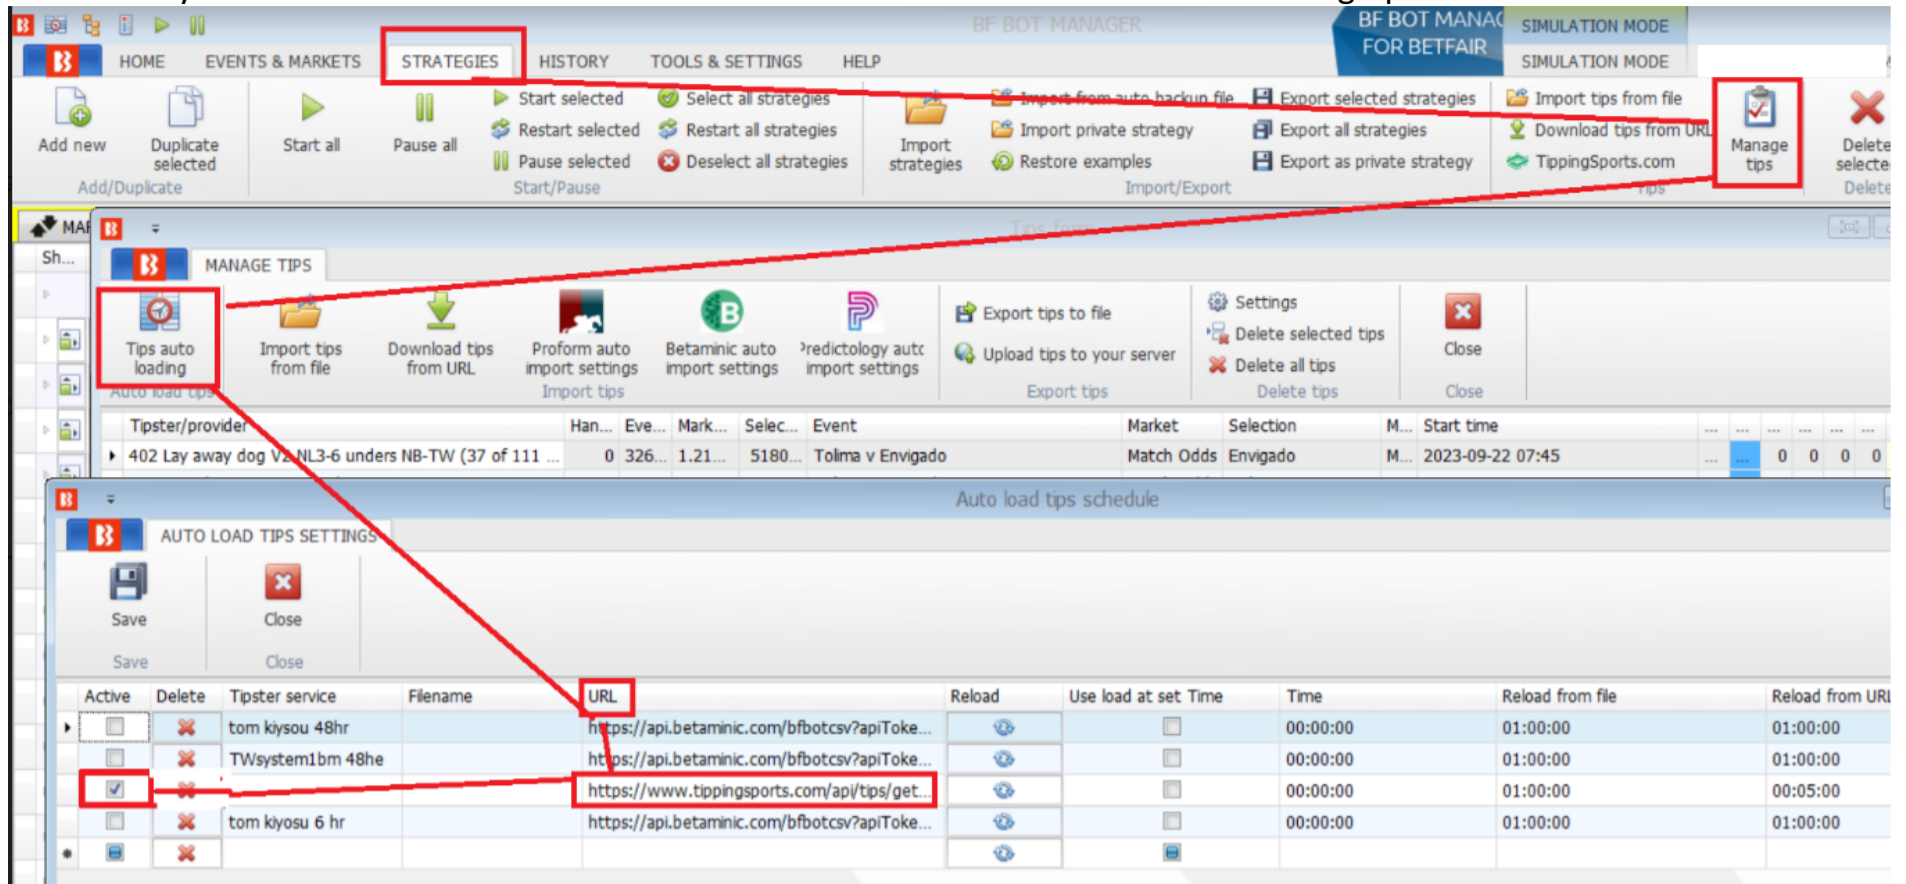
BF BOT MANAGER
BF BOT MANAGER FOR BETFAIR
SIMULATION MODE
SIMULATION MODE

HOME EVENTS & MARKETS STRATEGIES HISTORY TOOLS & SETTINGS HELP

Add new
Duplicate selected
Add/Duplicate
Start all
Pause all
Start selected
Restart selected
Pause selected
Select all strategies
Restart all strategies
Deselect all strategies
Start/Pause
Import strategies
Import from auto backup file
Import private strategy
Restore examples
Export selected strategies
Export all strategies
Export as private strategy
Import/Export
Import tips from file
Download tips from URL
TippingSports.com
Tips
Manage tips
Delete selecte
Delete

MAI
Sh...

MANAGE TIPS
Tips auto loading
Auto load tips
Import tips from file
Download tips from URL
Proform auto import settings
Betaminic auto import settings
Predictology auto import settings
Import tips
Export tips to file
Upload tips to your server
Export tips
Settings
Delete selected tips
Delete all tips
Delete tips
Close
Close

| Tipster/provider | Han... | Eve... | Mark... | Selec... | Event | Market | Selection | M... | Start time |
|---|---|---|---|---|---|---|---|---|---|
| 402 Lay away dog V2 NL3-6 unders NB-TW (37 of 111 ... | 0 | 326... | 1.21... | 5180... | Tolima v Envigado | Match Odds | Envigado | M... | 2023-09-22 07:45 |

Auto load tips schedule
AUTO LOAD TIPS SETTINGS
Save
Close
Save
Close

| Active | Delete | Tipster service | Filename | URL | Reload | Use load at set Time | Time | Reload from file | Reload from URL |
|---|---|---|---|---|---|---|---|---|---|
| ☐ | ✖ | tom kiysou 48hr | | https://api.betaminic.com/bfbotcsv?apiToke... | | ☐ | 00:00:00 | 01:00:00 | 01:00:00 |
| ☐ | ✖ | TWsystem1bm 48he | | https://api.betaminic.com/bfbotcsv?apiToke... | | ☐ | 00:00:00 | 01:00:00 | 01:00:00 |
| ☑ | ✖ | | | https://www.tippingsports.com/api/tips/get... | | ☐ | 00:00:00 | 01:00:00 | 00:05:00 |
| ☐ | ✖ | tom kiyosu 6 hr | | https://api.betaminic.com/bfbotcsv?apiToke... | | ☐ | 00:00:00 | 01:00:00 | 01:00:00 |
| | ✖ | | | | | | | | |